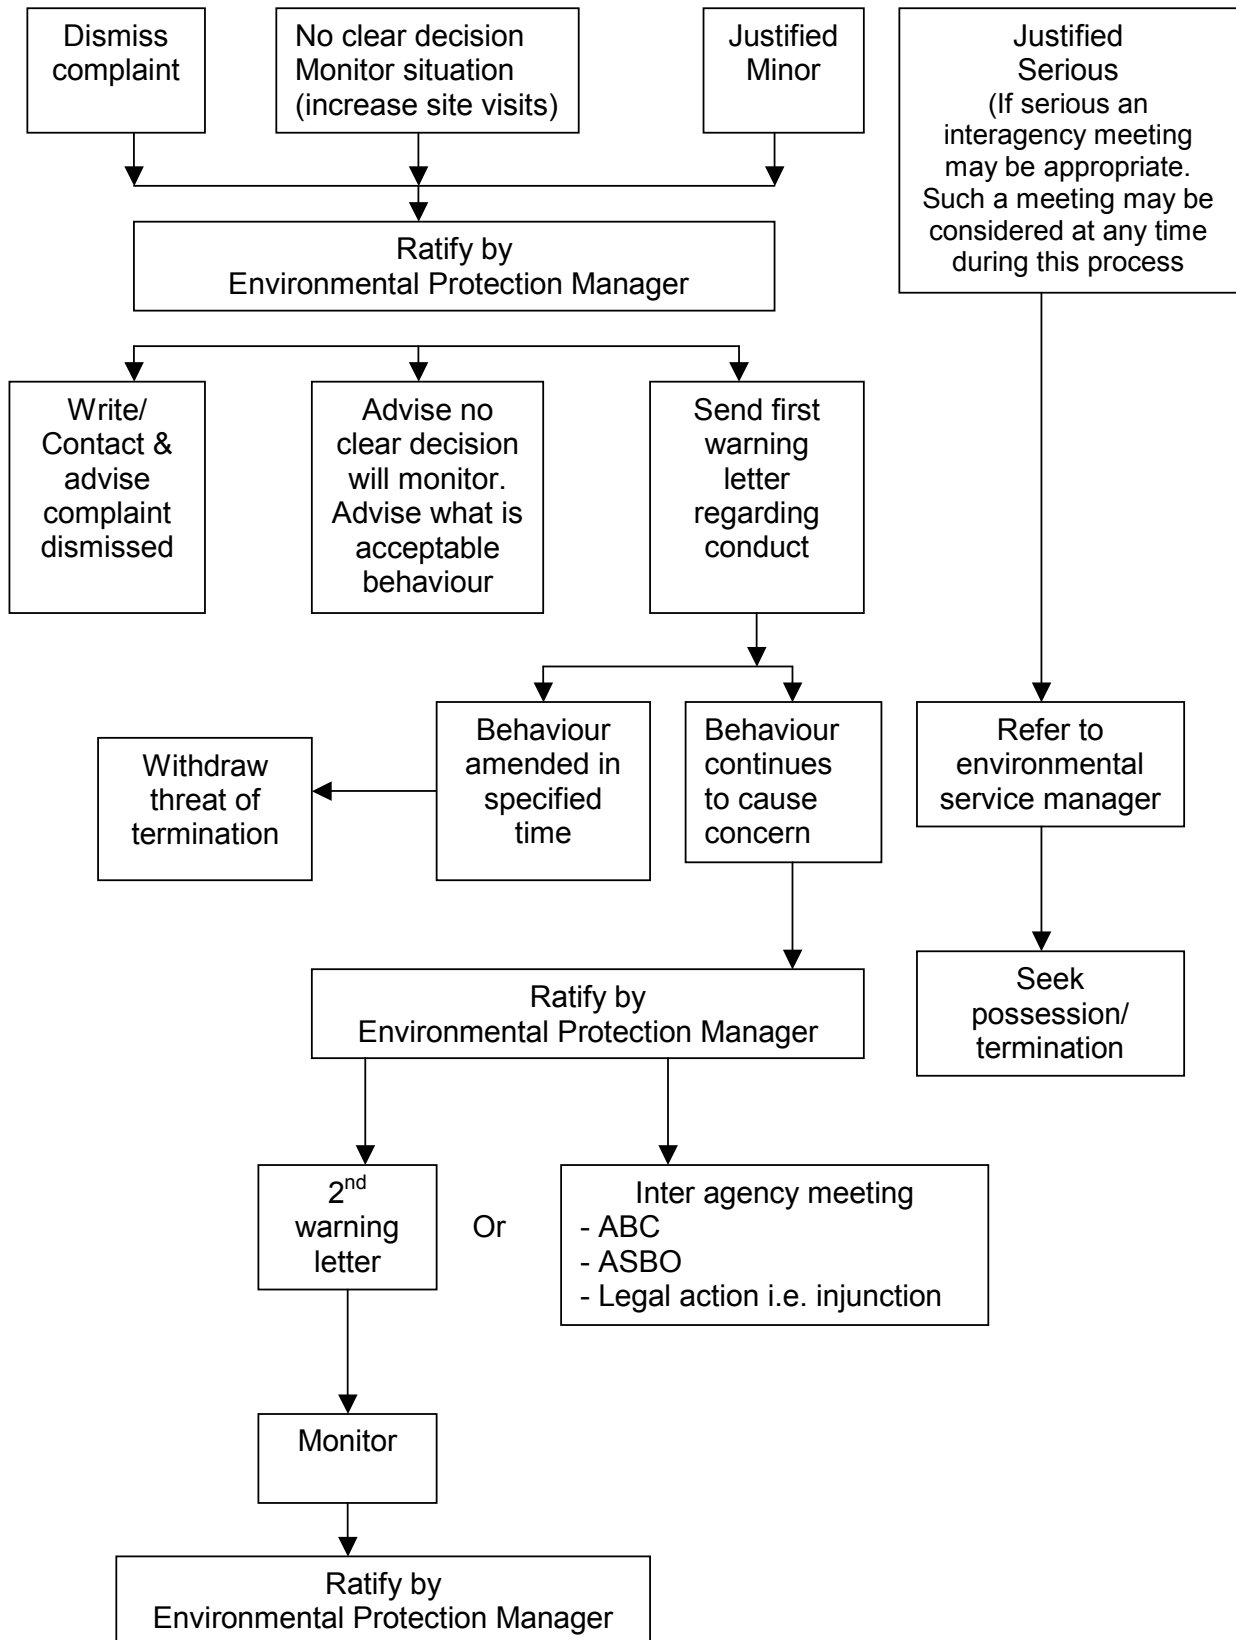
Dismiss complaint

No clear decision
Monitor situation
(increase site visits)

Justified
Minor

Justified
Serious
(If serious an interagency meeting may be appropriate. Such a meeting may be considered at any time during this process

Ratify by
Environmental Protection Manager

Write/ Contact & advise complaint dismissed

Advise no clear decision will monitor. Advise what is acceptable behaviour

Send first warning letter regarding conduct

Withdraw threat of termination

Behaviour amended in specified time

Behaviour continues to cause concern

Refer to environmental service manager

Seek possession/ termination

Ratify by
Environmental Protection Manager

$2^{nd}$ warning letter

Or

Inter agency meeting
- ABC
- ASBO
- Legal action i.e. injunction

Monitor

Ratify by
Environmental Protection Manager